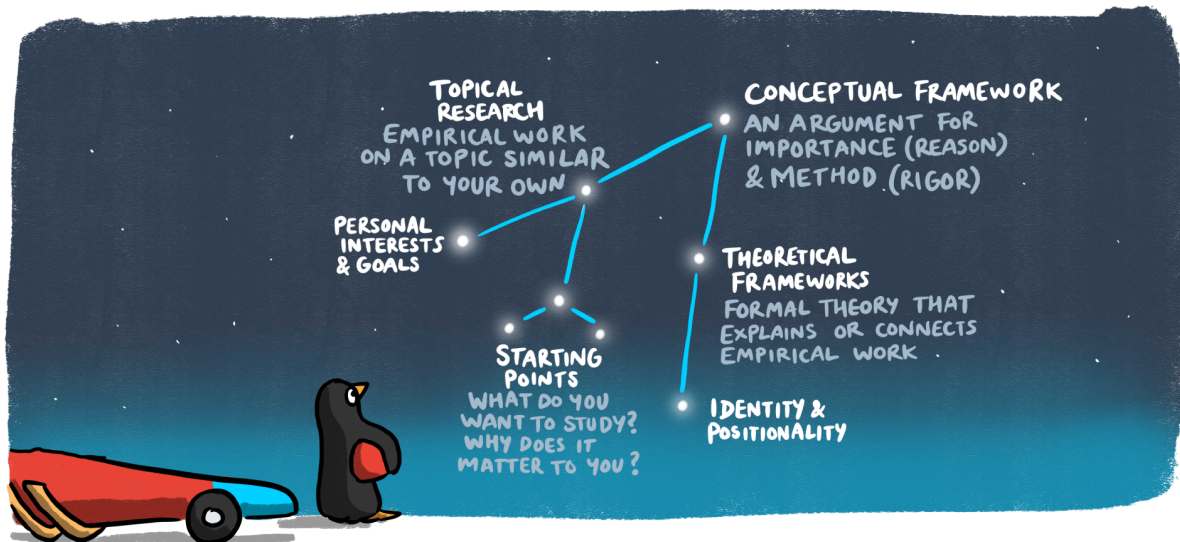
TOPICAL RESEARCH
EMPIRICAL WORK ON A TOPIC SIMILAR TO YOUR OWN

CONCEPTUAL FRAMEWORK
AN ARGUMENT FOR IMPORTANCE (REASON) & METHOD (RIGOR)

PERSONAL INTERESTS & GOALS

THEORETICAL FRAMEWORKS
FORMAL THEORY THAT EXPLAINS OR CONNECTS EMPIRICAL WORK

STARTING POINTS
WHAT DO YOU WANT TO STUDY? WHY DOES IT MATTER TO YOU?

IDENTITY & POSITIONALITY